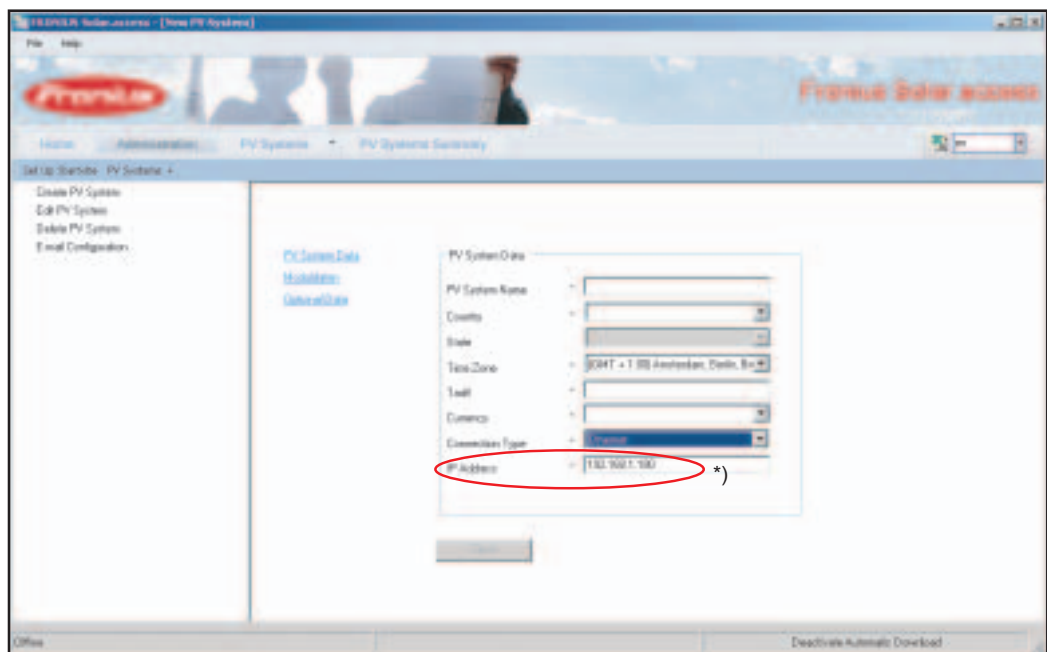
FRONIUS Solar.access - [New PV Systems]

File Help

Fronius

Fronius Solar.access

Home Administration PV Systems PV Systems Summary

en

Set Up Start site PV Systems

Create PV System
Edit PV System
Delete PV System
E-mail Configuration

PV System Data
Modul data
Optional Data

PV System Data

PV System Name *

Country *

State

Time Zone * (GMT +1:00) Amsterdam, Berlin, Be

Tariff *

Currency *

Connection Type * Ethernet

IP Address * 192.168.1.180

*)

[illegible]

Offline

Deactivate Automatic Download